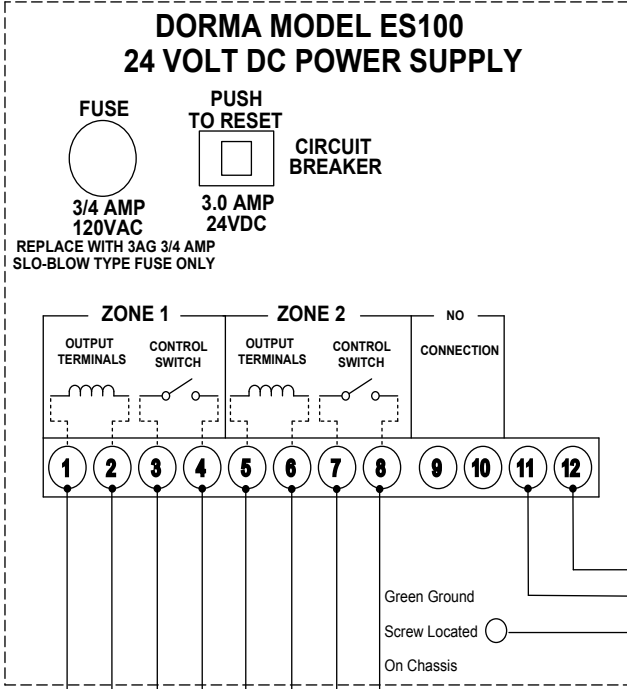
DORMA MODEL ES100
24 VOLT DC POWER SUPPLY

FUSE
3/4 AMP
120VAC
REPLACE WITH 3AG 3/4 AMP
SLO-BLOW TYPE FUSE ONLY

PUSH
TO RESET
3.0 AMP
24VDC

CIRCUIT
BREAKER

ZONE 1
OUTPUT
TERMINALS
CONTROL
SWITCH

ZONE 2
OUTPUT
TERMINALS
CONTROL
SWITCH

NO
CONNECTION

1 2 3 4 5 6 7 8 9 10 11 12

Green Ground
Screw Located
On Chassis